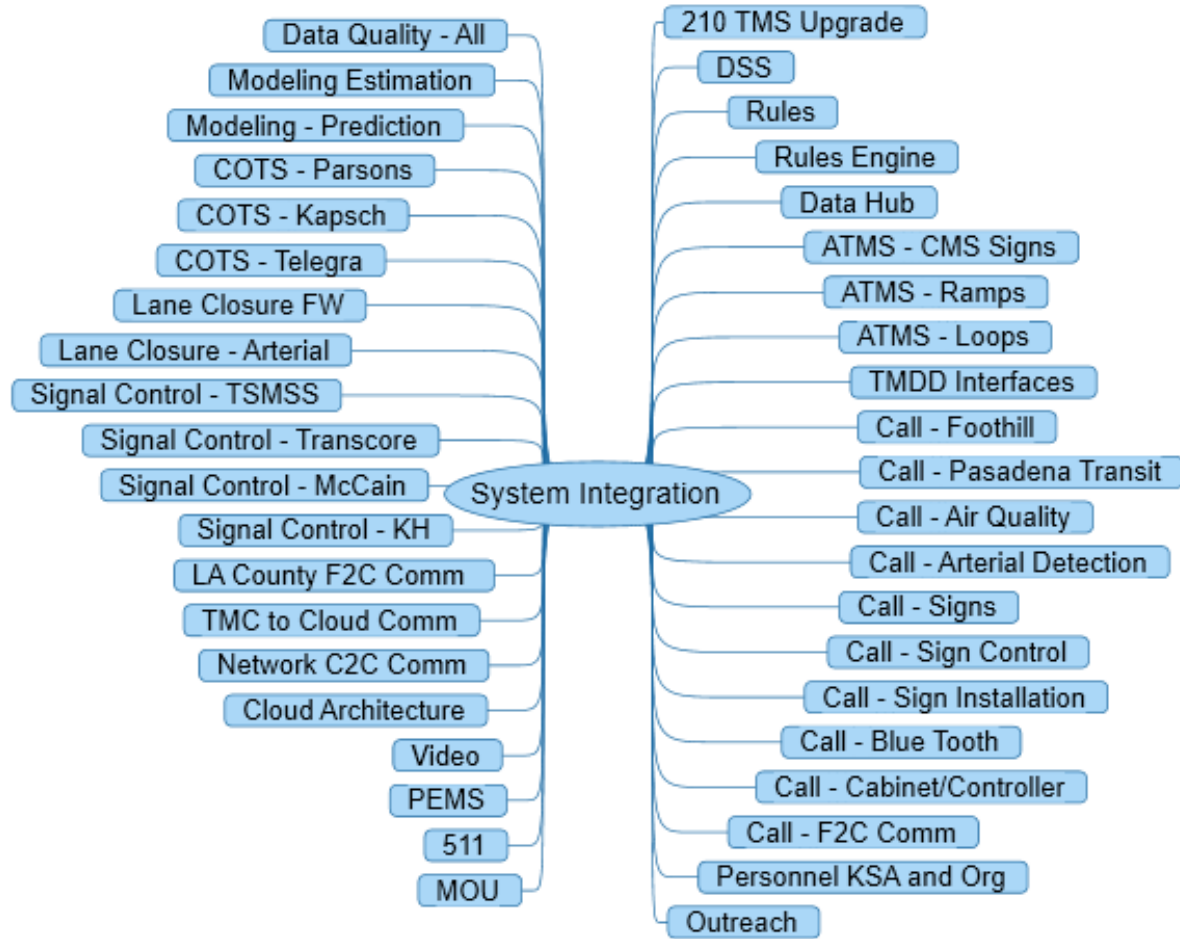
System Integration

Data Quality - All
Modeling Estimation
Modeling - Prediction
COTS - Parsons
COTS - Kapsch
COTS - Telegra
Lane Closure FW
Lane Closure - Arterial
Signal Control - TSMSS
Signal Control - Transcore
Signal Control - McCain
Signal Control - KH
LA County F2C Comm
TMC to Cloud Comm
Network C2C Comm
Cloud Architecture
Video
PEMS
511
MOU

210 TMS Upgrade
DSS
Rules
Rules Engine
Data Hub
ATMS - CMS Signs
ATMS - Ramps
ATMS - Loops
TMDD Interfaces
Call - Foothill
Call - Pasadena Transit
Call - Air Quality
Call - Arterial Detection
Call - Signs
Call - Sign Control
Call - Sign Installation
Call - Blue Tooth
Call - Cabinet/Controller
Call - F2C Comm
Personnel KSA and Org
Outreach